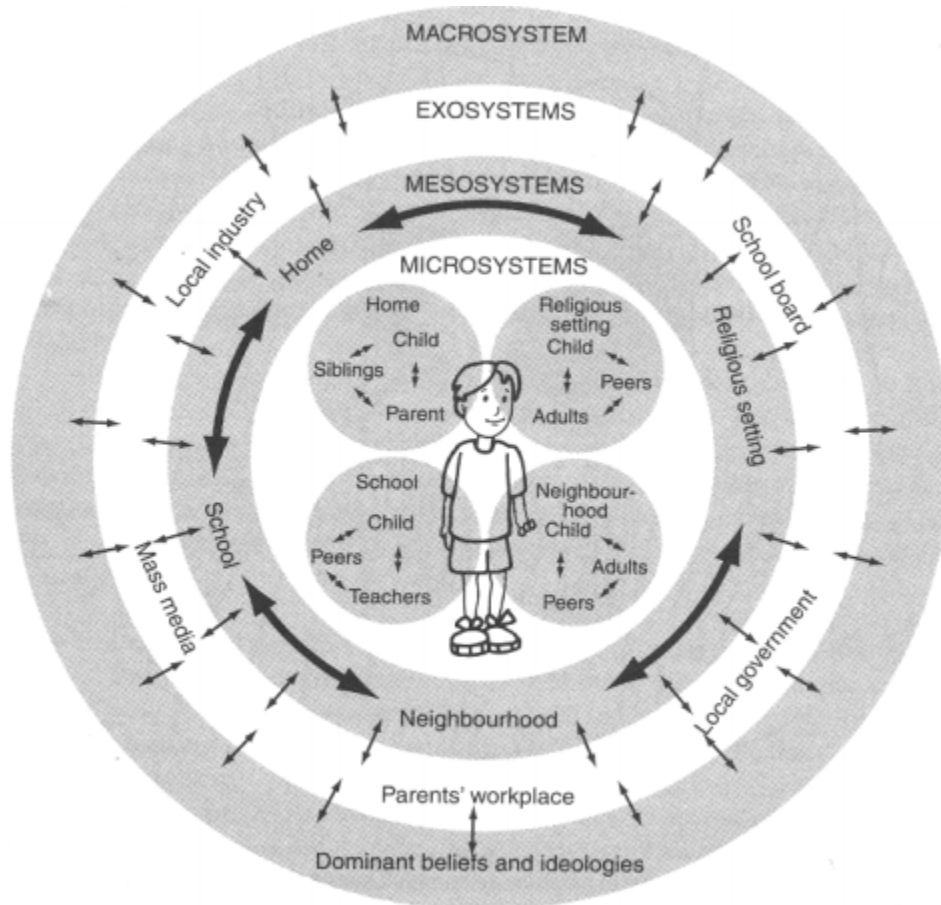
MACROSYSTEM

EXOSYSTEMS

MESOSYSTEMS

Local industry

School board

Home

MICROSYSTEMS

Religious setting

Home
Child
Siblings
Parent

Religious setting
Child
Peers
Adults

School
Child
Peers
Teachers

Neighbourhood
Child
Adults
Peers

School

Mass media

Local government

Neighbourhood

Parents' workplace

Dominant beliefs and ideologies